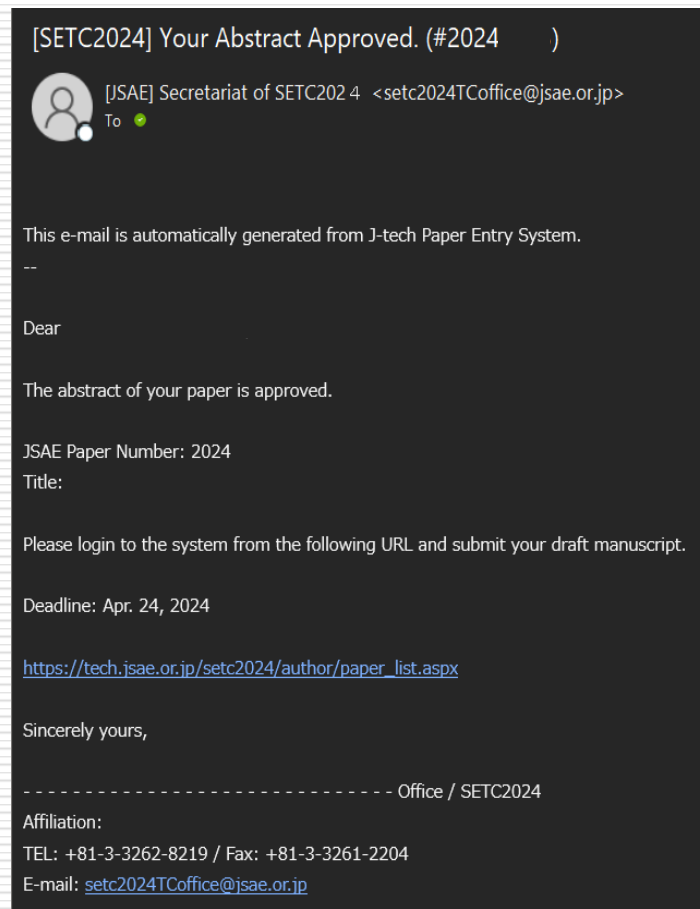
[SETC2024] Your Abstract Approved. (#2024 )

[JSAE] Secretariat of SETC2024 <setc2024TCoffice@jsae.or.jp>
To

This e-mail is automatically generated from J-tech Paper Entry System.
--

Dear

The abstract of your paper is approved.

JSAE Paper Number: 2024
Title:

Please login to the system from the following URL and submit your draft manuscript.

Deadline: Apr. 24, 2024

https://tech.jsae.or.jp/setc2024/author/paper_list.aspx

Sincerely yours,

- - - - - - - - - - - - - - - - - - - - - - - - - - - - - - - Office / SETC2024
Affiliation:
TEL: +81-3-3262-8219 / Fax: +81-3-3261-2204
E-mail: setc2024TCoffice@jsae.or.jp